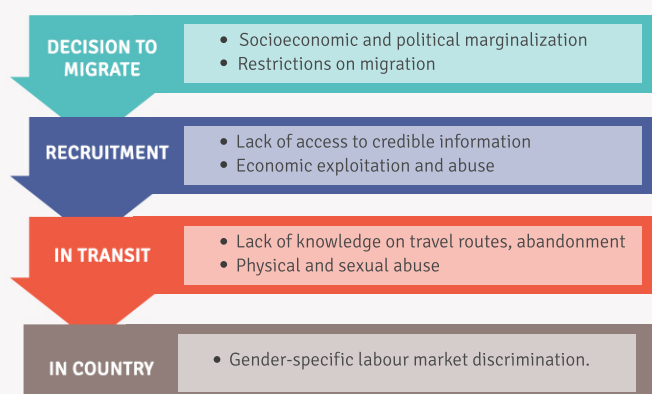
DECISION TO MIGRATE

• Socioeconomic and political marginalization
• Restrictions on migration

RECRUITMENT

• Lack of access to credible information
• Economic exploitation and abuse

IN TRANSIT

• Lack of knowledge on travel routes, abandonment
• Physical and sexual abuse

IN COUNTRY

• Gender-specific labour market discrimination.